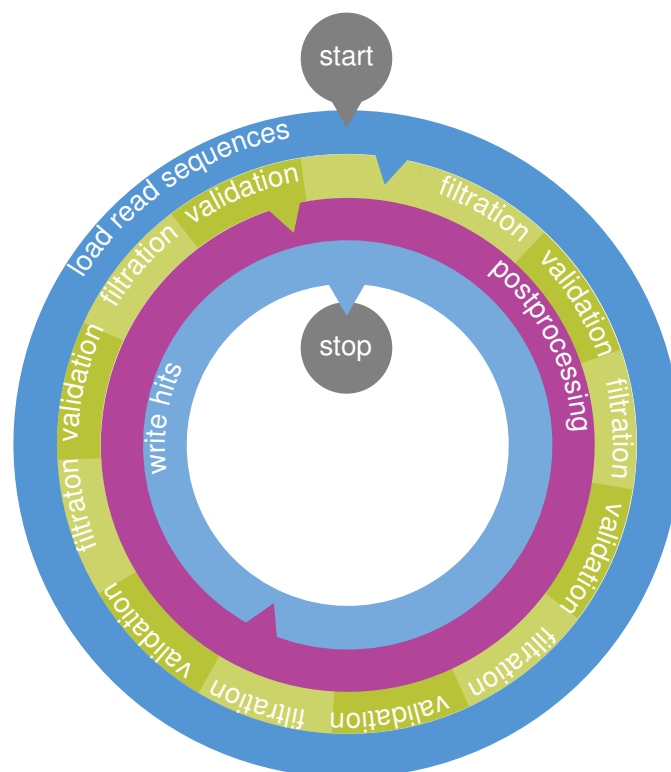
start

load read sequences

validation

filtration

validation

filtration

validation

filtration

validation

filtration

validation

filtration

validation

filtraton

validation

filtration

postprocessing

write hits

stop